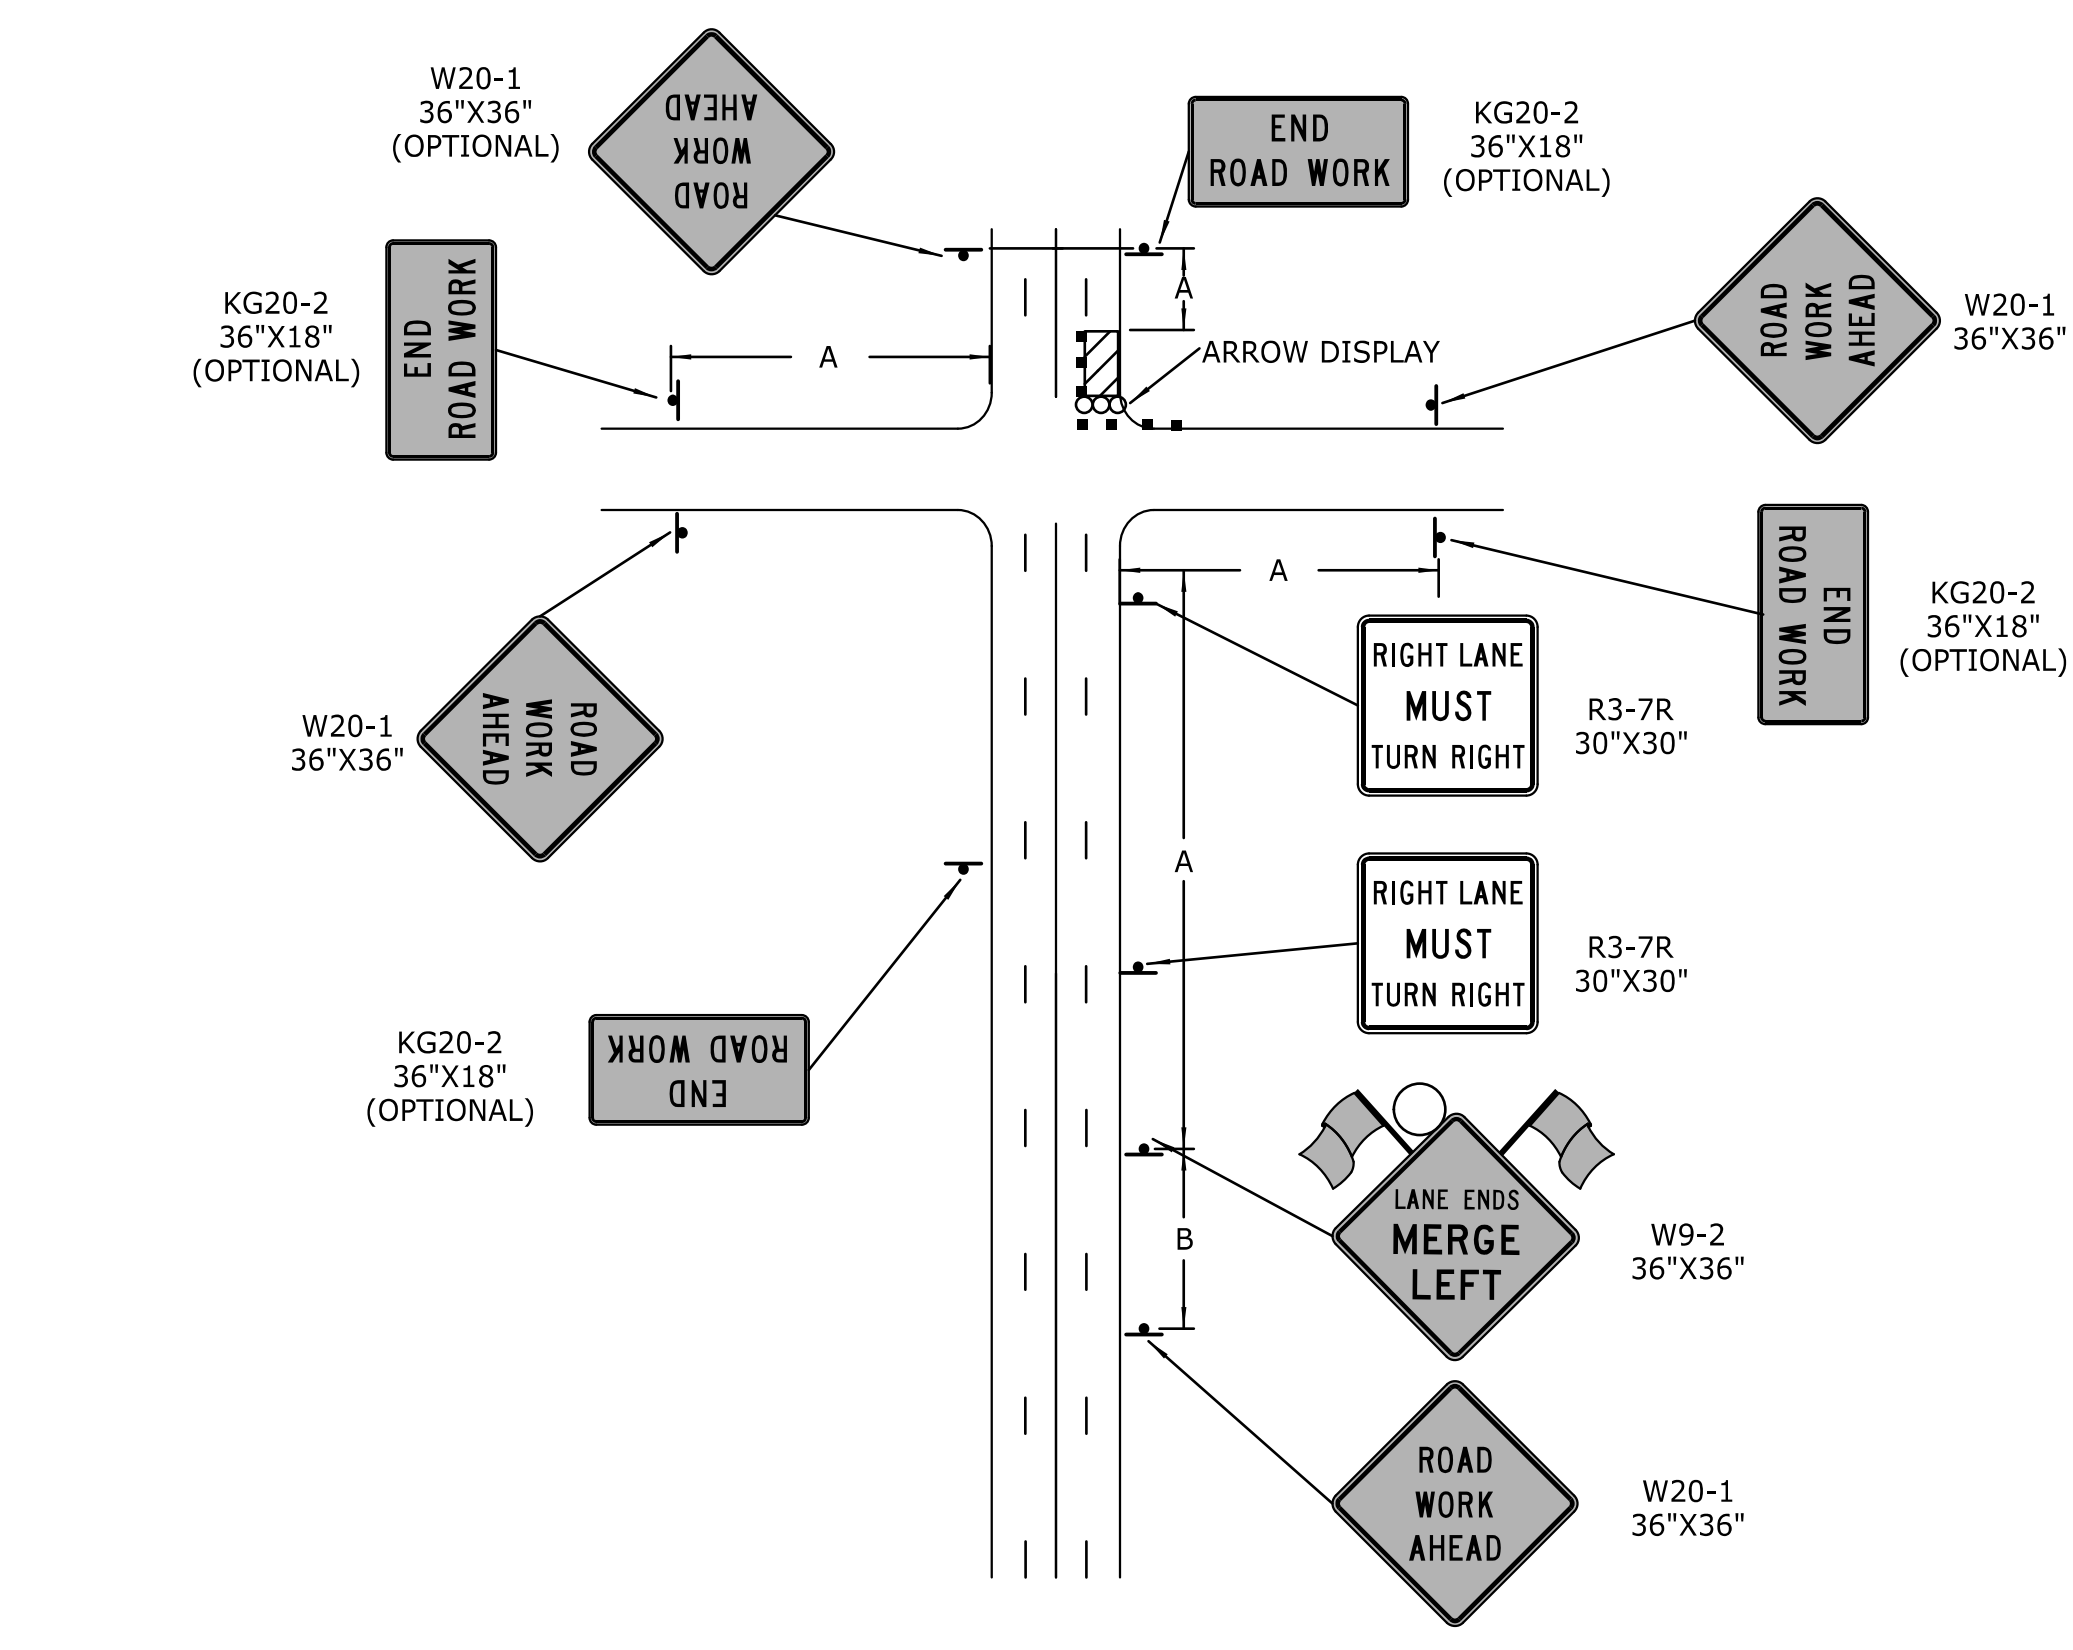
W20-1
36"X36"
(OPTIONAL)

ROAD
WORK
AHEAD

END
ROAD WORK

KG20-2
36"X18"
(OPTIONAL)

KG20-2
36"X18"
(OPTIONAL)

END
ROAD WORK

A

A

ARROW DISPLAY

ROAD
WORK
AHEAD

W20-1
36"X36"

A

END
ROAD WORK

KG20-2
36"X18"
(OPTIONAL)

RIGHT LANE
MUST
TURN RIGHT

R3-7R
30"X30"

ROAD
WORK
AHEAD

W20-1
36"X36"

A

RIGHT LANE
MUST
TURN RIGHT

R3-7R
30"X30"

KG20-2
36"X18"
(OPTIONAL)

END
ROAD WORK

LANE ENDS
MERGE
LEFT

W9-2
36"X36"

B

ROAD
WORK
AHEAD

W20-1
36"X36"